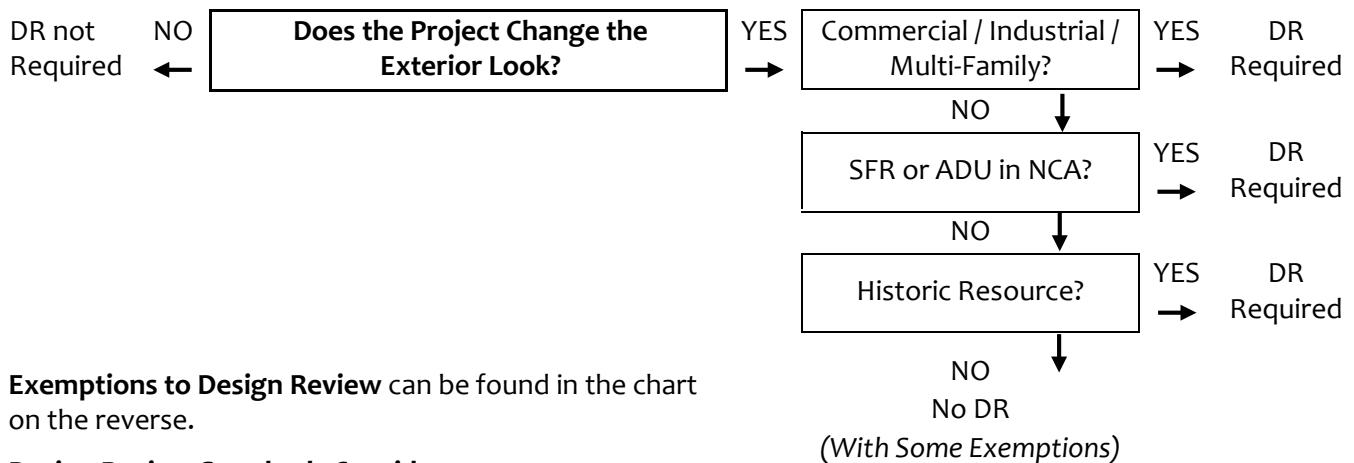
DR not Required

NO

**Does the Project Change the Exterior Look?**

YES

Commercial / Industrial / Multi-Family?

YES

DR Required

NO

SFR or ADU in NCA?

YES

DR Required

NO

Historic Resource?

YES

DR Required

NO

No DR

*(With Some Exemptions)*

**Exemptions to Design Review** can be found in the chart on the reverse.

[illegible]